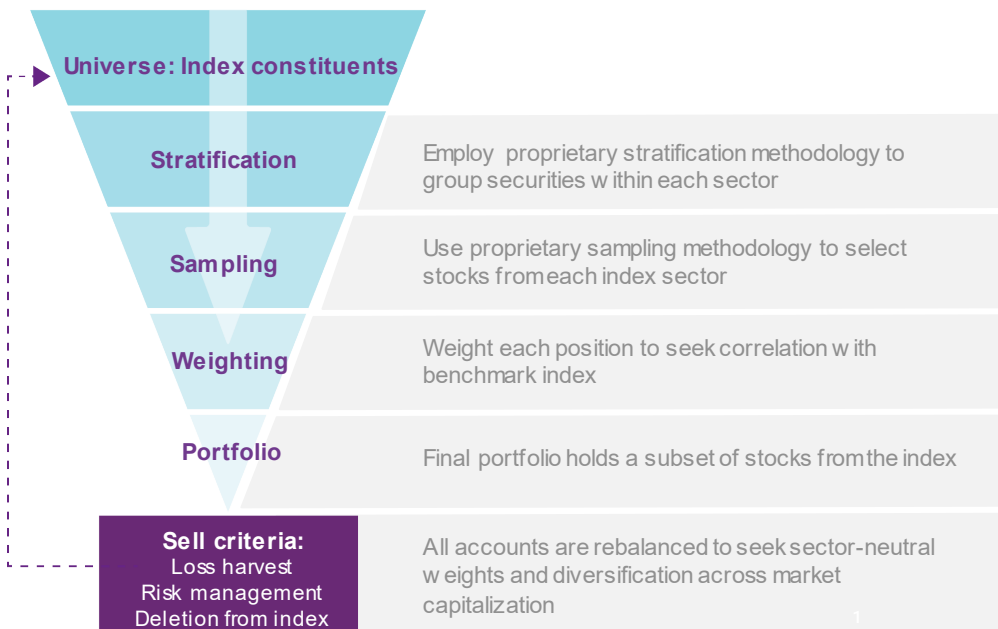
Universe: Index constituents

Stratification

Employ proprietary stratification methodology to group securities w ithin each sector

Sampling

Use proprietary sampling methodology to select stocks fromeach index sector

Weighting

Weight each position to seek correlation w ith benchmark index

Portfolio

Final portfolio holds a subset of stocks fromthe index

Sell criteria:
Loss harvest
Risk management
Deletion from index

All accounts are rebalanced to seek sector-neutral w eights and diversification across market capitalization

1